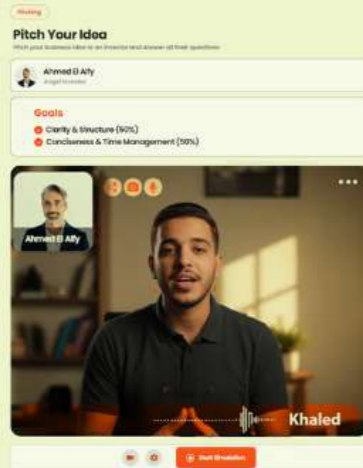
Pitching

Pitch Your Idea

Pitch your business idea to an investor and answer all their questions

Ahmed El Alfy
Angel Investor

Goals

Clarity & Structure (50%)

Conciseness & Time Management (50%)

Ahmed El Alfy

Khaled

Start Simulation